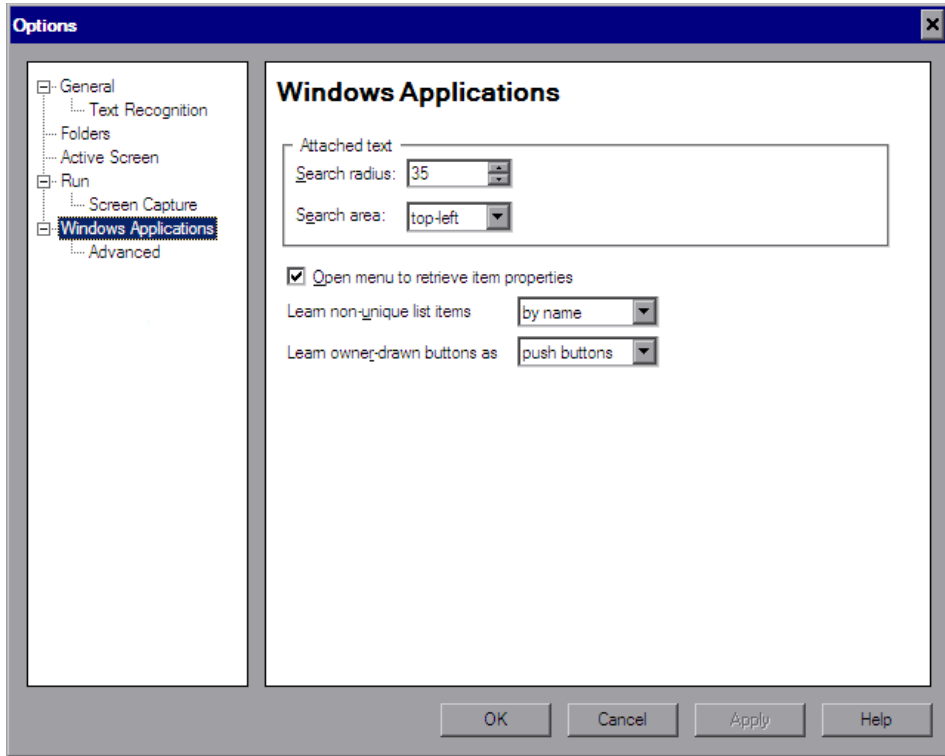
Options

General
Text Recognition
Folders
Active Screen
Run
Screen Capture
Windows Applications
Advanced

Windows Applications

Attached text
Search radius: 35
Search area: top-left

Open menu to retrieve item properties
Learn non-unique list items by name
Learn owner-drawn buttons as push buttons

OK Cancel Apply Help